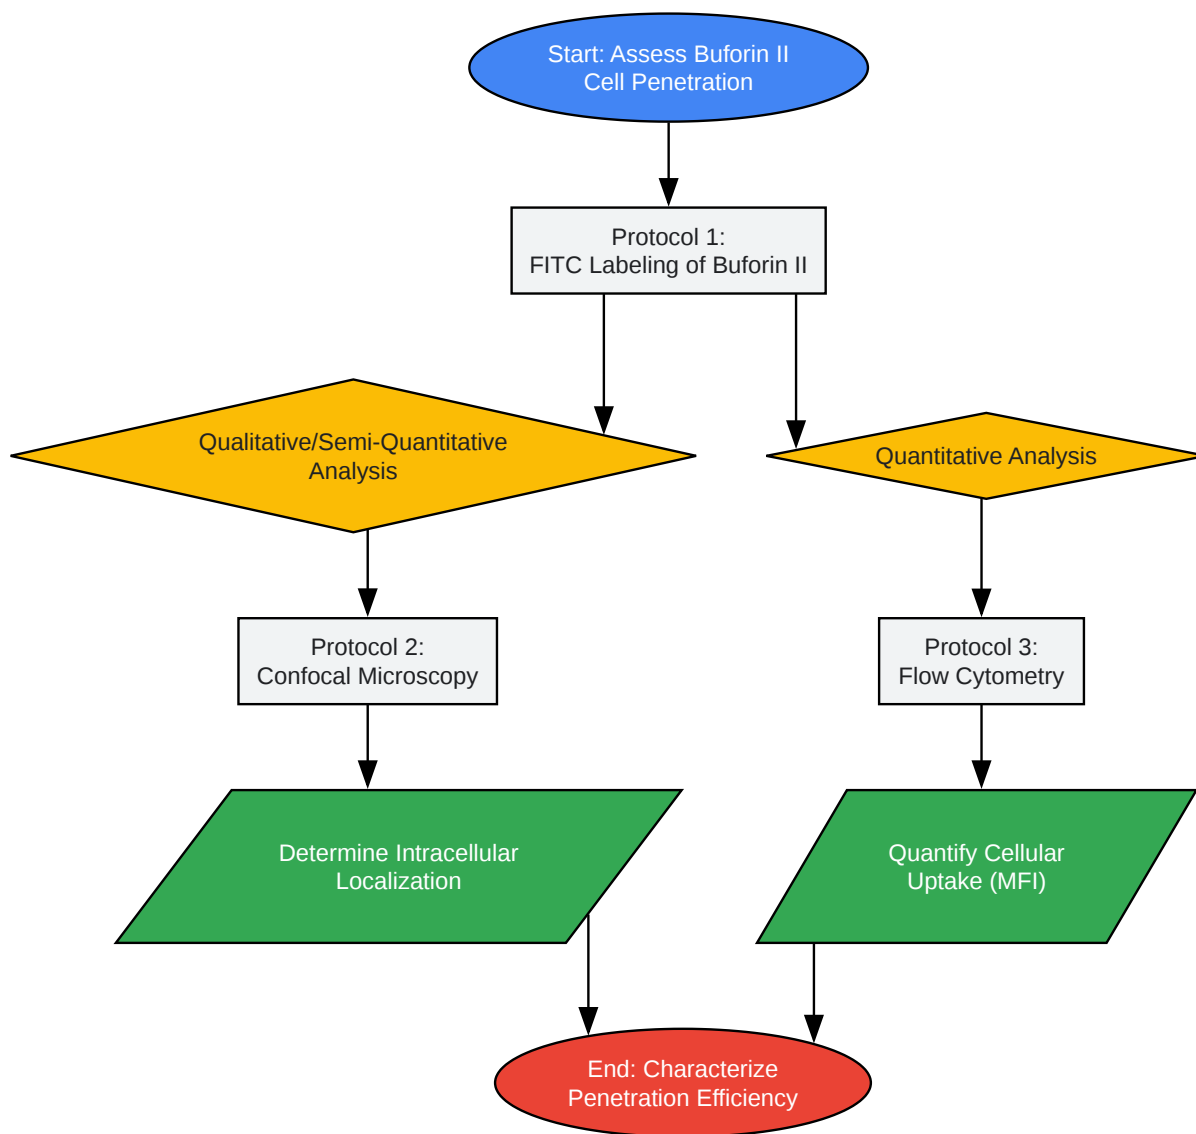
Start: Assess Buforin II Cell Penetration

Protocol 1: FITC Labeling of Buforin II

Qualitative/Semi-Quantitative Analysis

Quantitative Analysis

Protocol 2: Confocal Microscopy

Protocol 3: Flow Cytometry

Determine Intracellular Localization

Quantify Cellular Uptake (MFI)

End: Characterize Penetration Efficiency